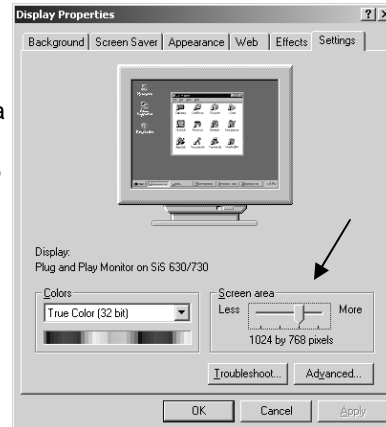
Display Properties

?

Background | Screen Saver | Appearance | Web | Effects | Settings

Display:
Plug and Play Monitor on SiS 630/730

Colors
True Color (32 bit)

Screen area
Less
More
1024 by 768 pixels

Troubleshoot...
Advanced...

OK
Cancel
Apply